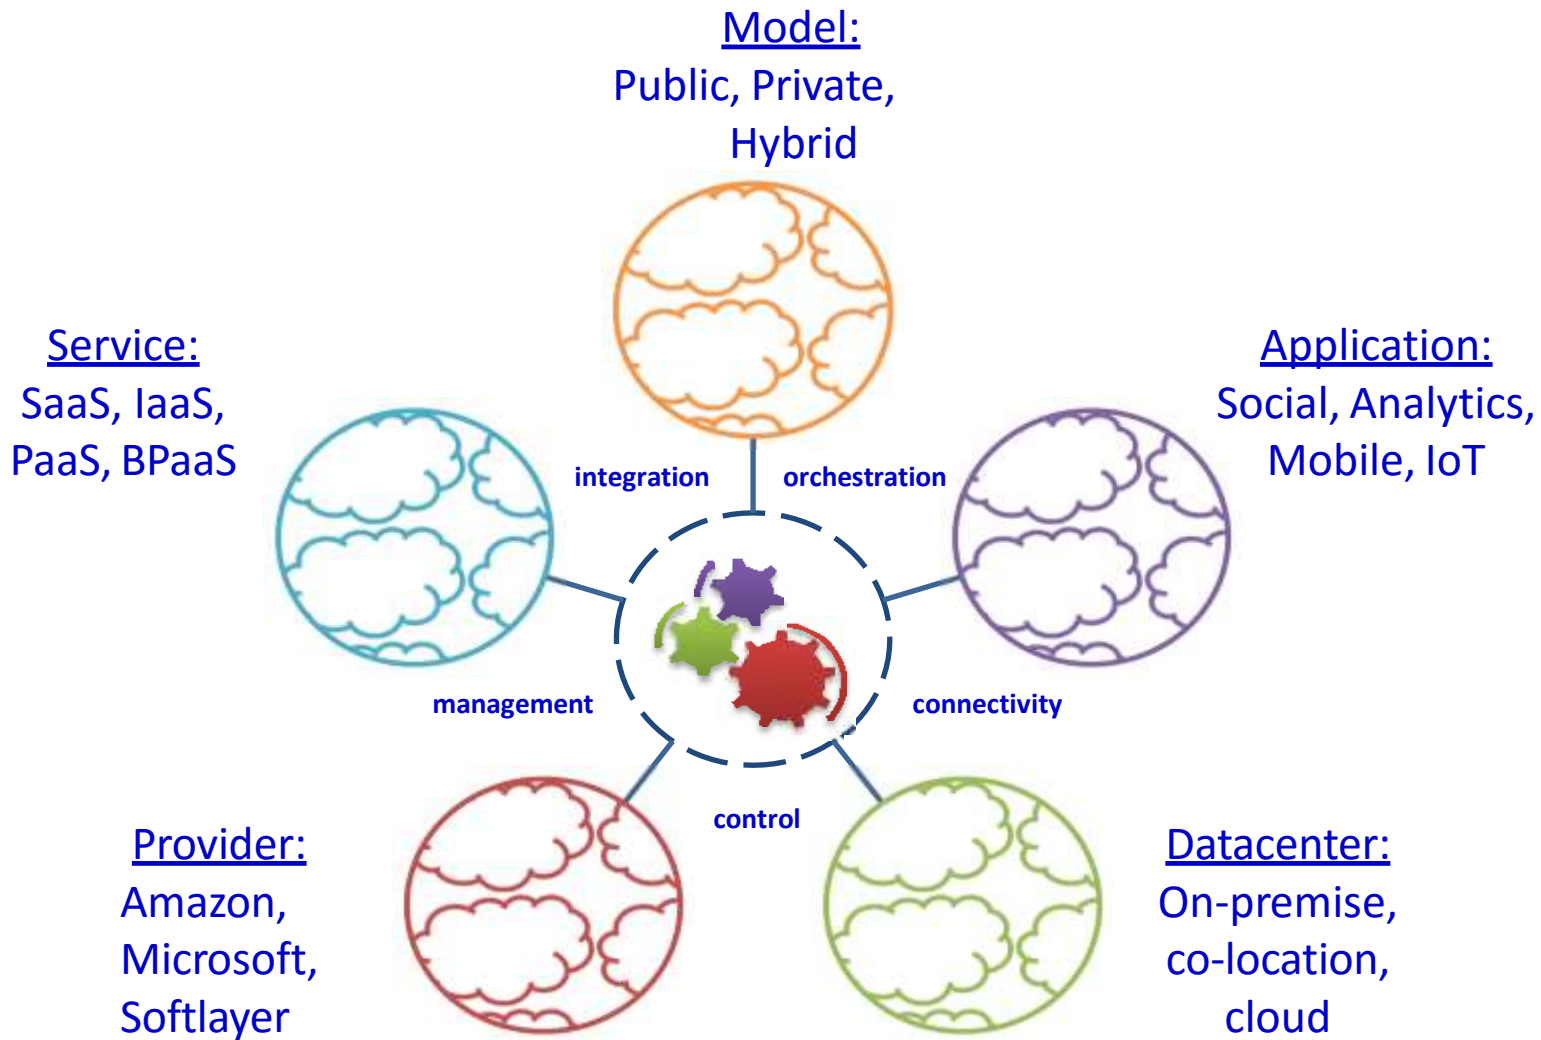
Model:
Public, Private, Hybrid

Service:
SaaS, IaaS, PaaS, BPaaS

Application:
Social, Analytics, Mobile, IoT

integration

orchestration

management

connectivity

control

Provider:
Amazon, Microsoft, Softlayer

Datacenter:
On-premise, co-location, cloud